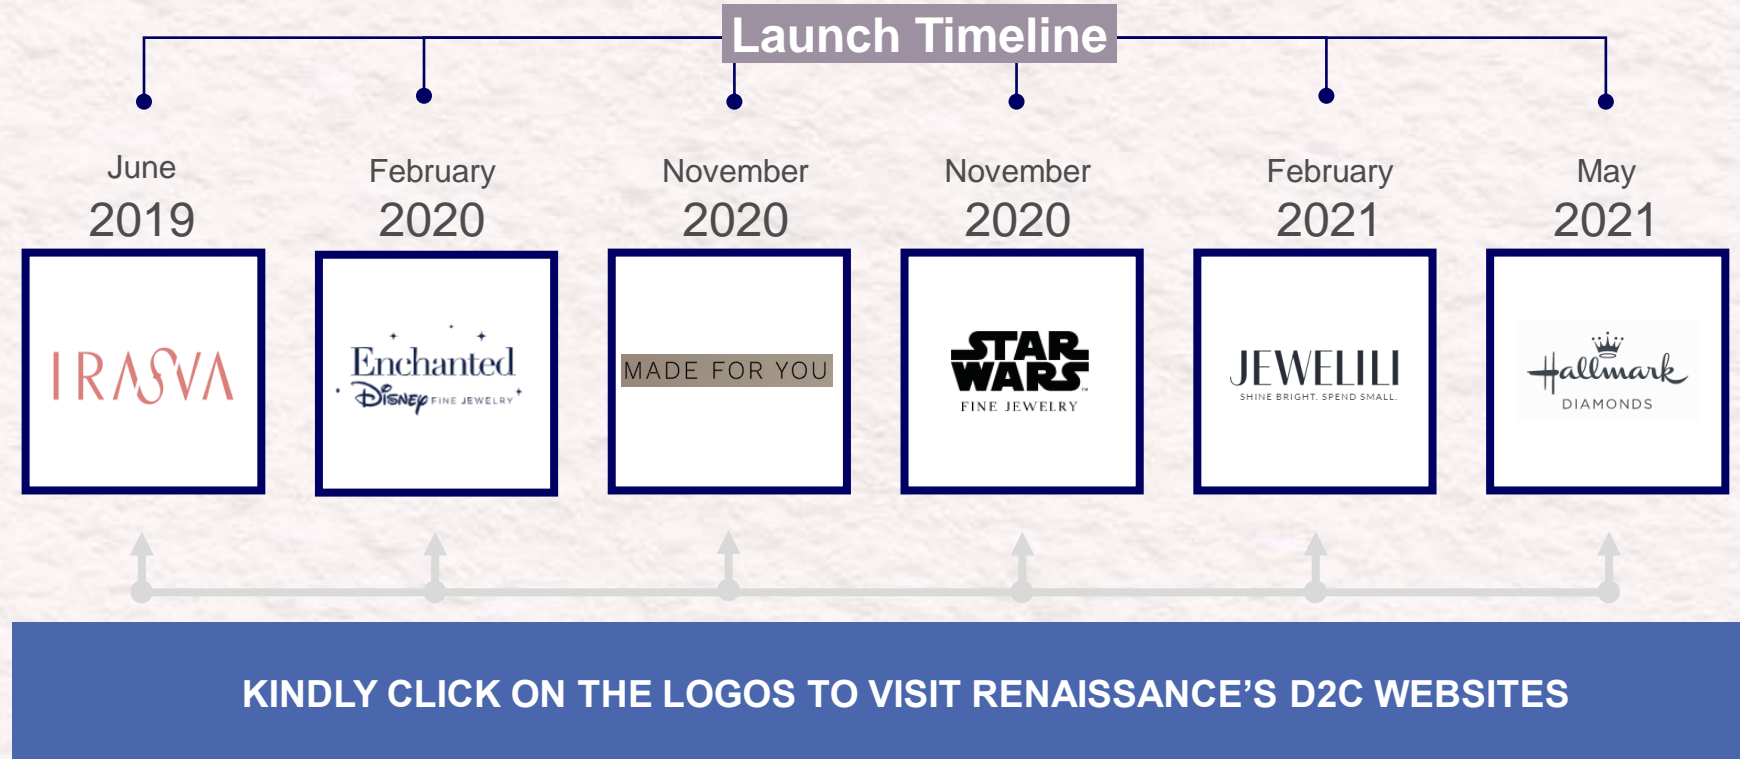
Launch Timeline

June 2019

IRASVA

February 2020

Enchanted Disney FINE JEWELRY

November 2020

MADE FOR YOU

November 2020

STAR WARS FINE JEWELRY

February 2021

JEWELILI SHINE BRIGHT. SPEND SMALL.

May 2021

Hallmark DIAMONDS

KINDLY CLICK ON THE LOGOS TO VISIT RENAISSANCE’S D2C WEBSITES